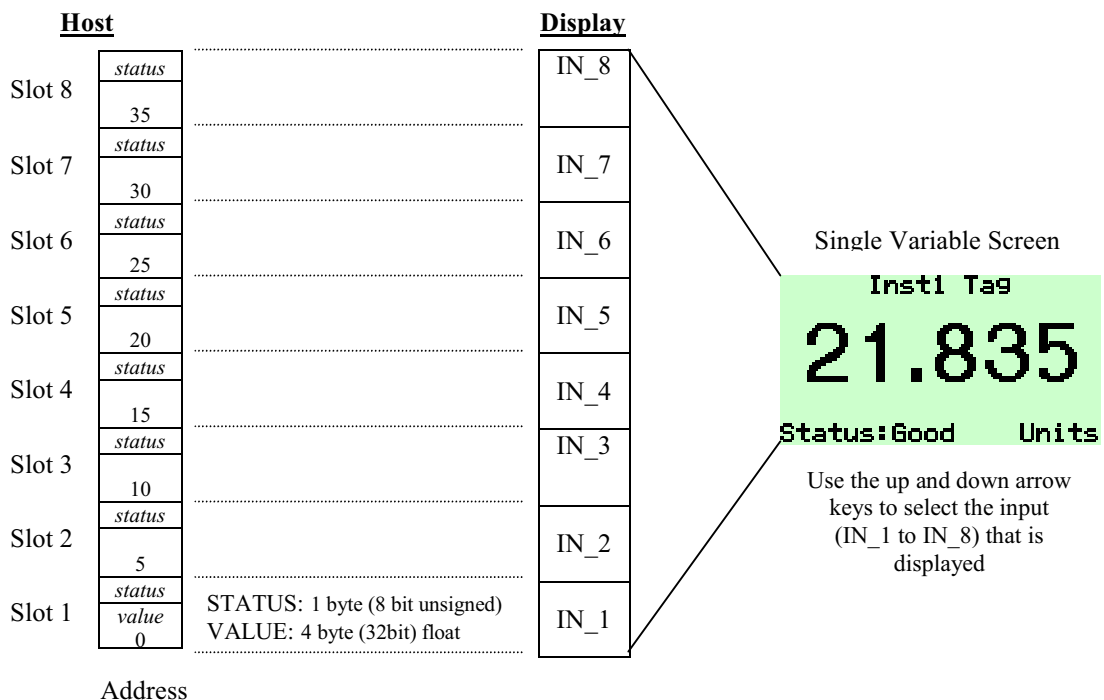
Host

Display

Slot 8
status
35
IN_8

Slot 7
status
30
IN_7

Slot 6
status
25
IN_6

Single Variable Screen

Inst1 Tag

21.835

Status:Good Units

Slot 5
status
20
IN_5

Slot 4
status
15
IN_4

Slot 3
status
10
IN_3

Use the up and down arrow keys to select the input (IN_1 to IN_8) that is displayed

Slot 2
status
5
IN_2

Slot 1
status
value
0
STATUS: 1 byte (8 bit unsigned)
VALUE: 4 byte (32bit) float
IN_1

Address